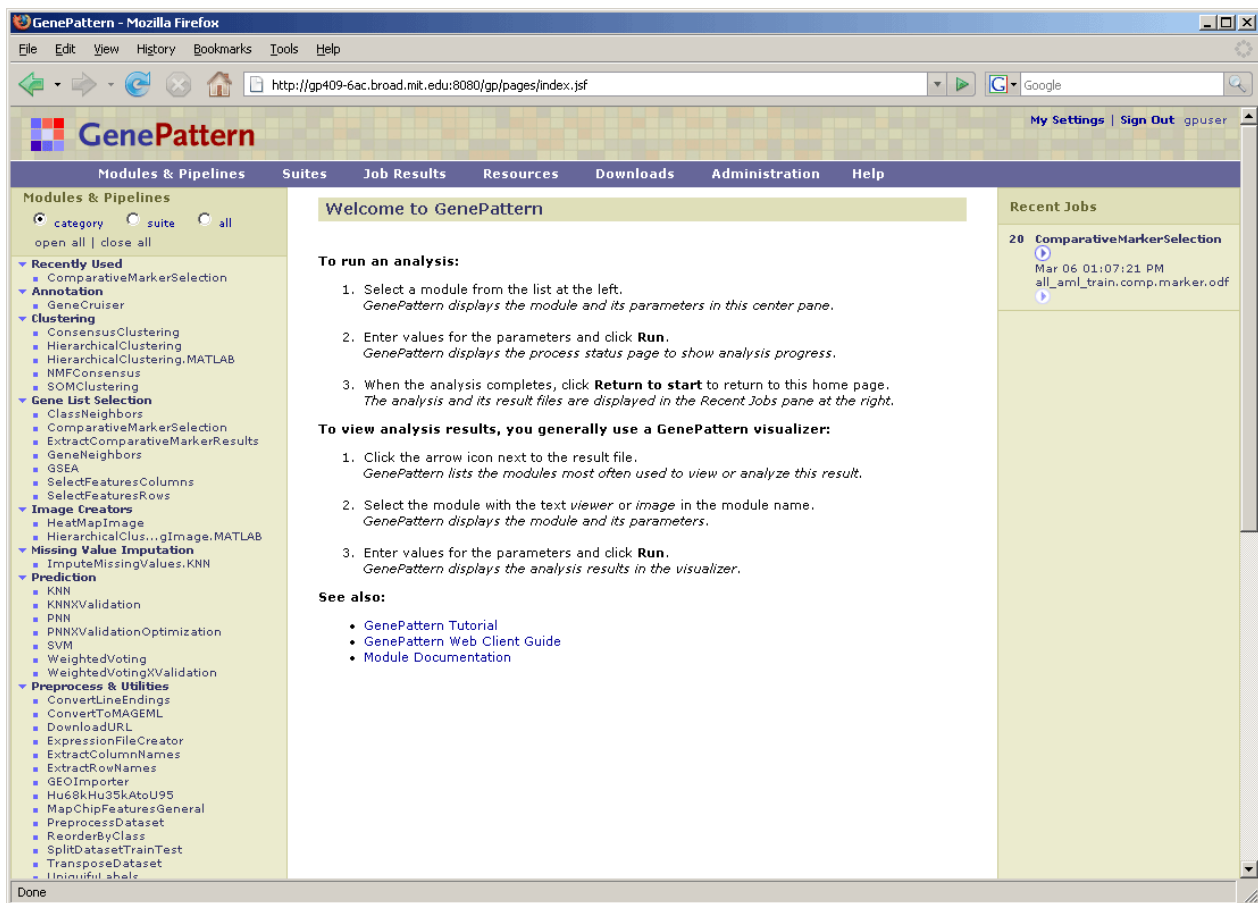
GenePattern - Mozilla Firefox

File Edit View History Bookmarks Tools Help

http://gp409-6ac.broad.mit.edu:8080/gp/pages/index.jsf

Google

GenePattern

My Settings | Sign Out gpuser

Modules & Pipelines Suites Job Results Resources Downloads Administration Help

Modules & Pipelines

category suite all

open all | close all

Recently Used
ComparativeMarkerSelection
Annotation
GeneCruiser
Clustering
ConsensusClustering
HierarchicalClustering
HierarchicalClustering.MATLAB
NMFConsensus
SOMClustering
Gene List Selection
ClassNeighbors
ComparativeMarkerSelection
ExtractComparativeMarkerResults
GeneNeighbors
GSEA
SelectFeaturesColumns
SelectFeaturesRows
Image Creators
HeatMapImage
HierarchicalClus...gImage.MATLAB
Missing Value Imputation
ImputeMissingValues.KNN
Prediction
KNN
KNNXValidation
PNN
PNNXValidationOptimization
SVM
WeightedVoting
WeightedVotingXValidation
Preprocess & Utilities
ConvertLineEndings
ConvertToMAGEML
DownloadURL
ExpressionFileCreator
ExtractColumnNames
ExtractRowNames
GEOImporter
Hu68kHu35kAtoU95
MapChipFeaturesGeneral
PreprocessDataset
ReorderByClass
SplitDatasetTrainTest
TransposeDataset
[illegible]

Welcome to GenePattern

To run an analysis:

1. Select a module from the list at the left.
GenePattern displays the module and its parameters in this center pane.

2. Enter values for the parameters and click Run.
GenePattern displays the process status page to show analysis progress.

3. When the analysis completes, click Return to start to return to this home page.
The analysis and its result files are displayed in the Recent Jobs pane at the right.

To view analysis results, you generally use a GenePattern visualizer:

1. Click the arrow icon next to the result file.
GenePattern lists the modules most often used to view or analyze this result.

2. Select the module with the text viewer or image in the module name.
GenePattern displays the module and its parameters.

3. Enter values for the parameters and click Run.
GenePattern displays the analysis results in the visualizer.

See also:

• GenePattern Tutorial
• GenePattern Web Client Guide
• Module Documentation

Recent Jobs

20 ComparativeMarkerSelection
Mar 06 01:07:21 PM
all_aml_train.comp.marker.odf

Done